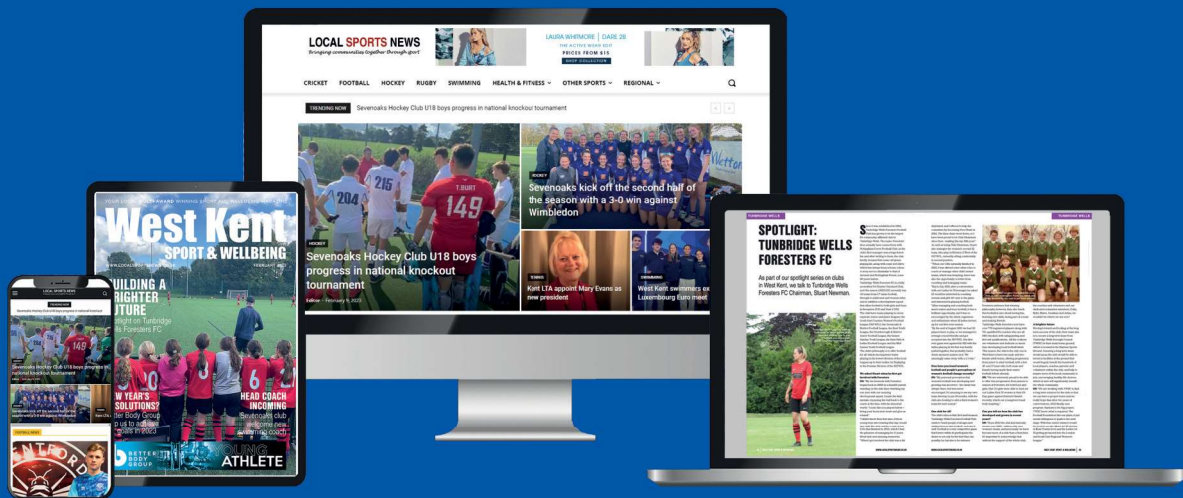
LOCAL SPORTS NEWS
Bringing communities together through sport

LAURA WHITMORE | DARE 2B
THE ACTIVE WEAR EDIT
PRICES FROM £15
SHOP COLLECTION

CRICKET FOOTBALL HOCKEY RUGBY SWIMMING HEALTH & FITNESS OTHER SPORTS REGIONAL

TRENDING NOW Sevenoaks Hockey Club U18 boys progress in national knockout tournament

HOCKEY
Sevenoaks Hockey Club U18 boys progress in national knockout tournament
Editor — February 9, 2023

HOCKEY
Sevenoaks kick off the second half of the season with a 3-0 win against Wimbledon

TENNIS
Kent LTA appoint Mary Evans as new president

SWIMMING
West Kent swimmers ex Luxembourg Euro meet

West Kent
SPORT & WELLBEING
FEBRUARY 2023
BUILDING A BRIGHTER FUTURE
Spotlight on Tunbridge Wells Foresters FC
NEW YEAR'S SOLUTIONS?
Better Body Group
HEAD COACH INCOMING
Sevenoaks club welcome new swimming coach
BETTER BODY GROUP
YOUNG ATHLETE

LOCAL SPORTS NEWS
TRENDING NOW
Sevenoaks Hockey Club U18 boys progress in national knockout tournament
Sevenoaks Hockey Club U18 boys progress in national knockout tournament
Sevenoaks kick off the second half of the season with a 3-0 win against Wimbledon

TUNBRIDGE WELLS
SPOTLIGHT: TUNBRIDGE WELLS FORESTERS FC
As part of our spotlight series on clubs in West Kent, we talk to Tunbridge Wells Foresters FC Chairman, Stuart Newman.
TUNBRIDGE WELLS